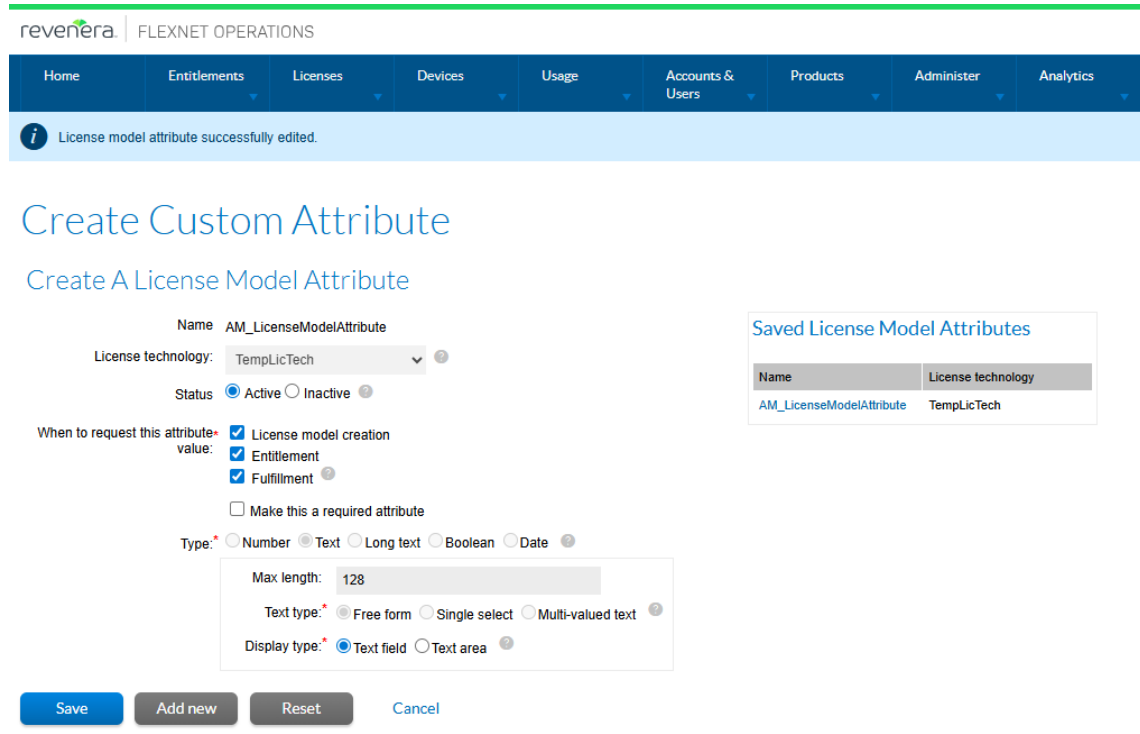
revenera | FLEXNET OPERATIONS

Home | Entitlements | Licenses | Devices | Usage | Accounts & Users | Products | Administer | Analytics

License model attribute successfully edited.

Create Custom Attribute

Create A License Model Attribute

Name AM_LicenseModelAttribute

License technology: TempLicTech

Status Active Inactive

When to request this attribute* value: License model creation
Entitlement
Fulfillment

Make this a required attribute

Type:* Number Text Long text Boolean Date

Max length: 128

Text type:* Free form Single select Multi-valued text

Display type:* Text field Text area

Saved License Model Attributes

| Name | License technology |
|---|---|
| AM_LicenseModelAttribute | TempLicTech |

Save Add new Reset Cancel